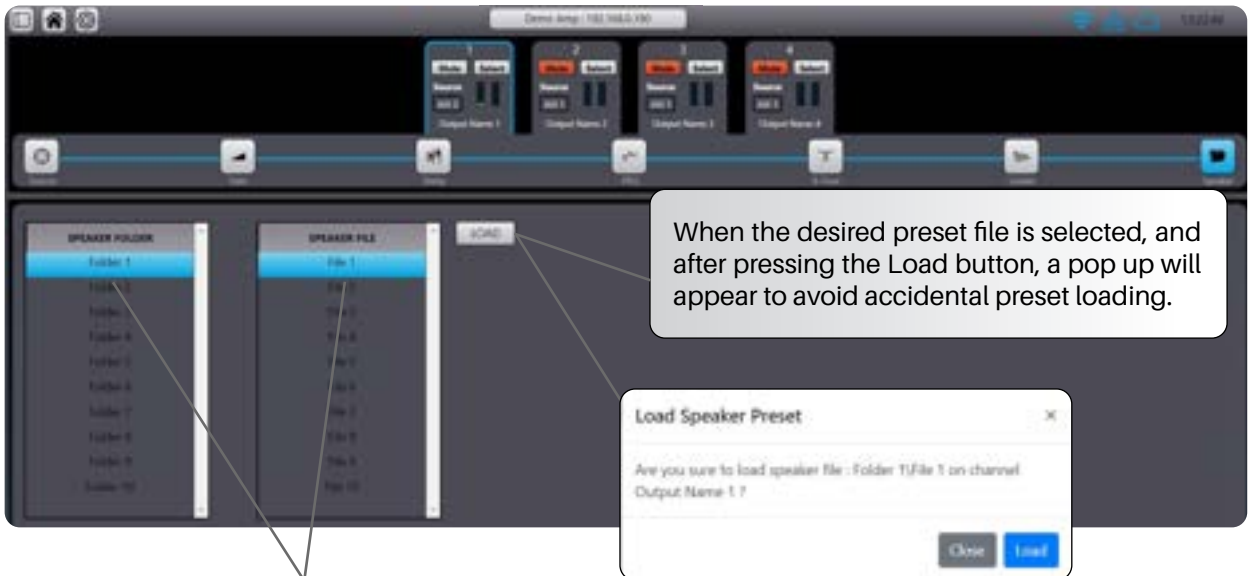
Demo Amp / 192.168.0.190

1
Mute Select
Source
Output Name 1

2
Mute Select
Source
Output Name 2

3
Mute Select
Source
Output Name 3

4
Mute Select
Source
Output Name 4

SPEAKER FOLDER
Folder 1
Folder 2
Folder 3
Folder 4
Folder 5
Folder 6
Folder 7
Folder 8
Folder 9
Folder 10

SPEAKER FILE
File 1
File 2
File 3
File 4
File 5
File 6
File 7
File 8
File 9
File 10

LOAD

When the desired preset file is selected, and after pressing the Load button, a pop up will appear to avoid accidental preset loading.

Load Speaker Preset ×

Are you sure to load speaker file : Folder 1\File 1 on channel Output Name 1 ?

Close Load